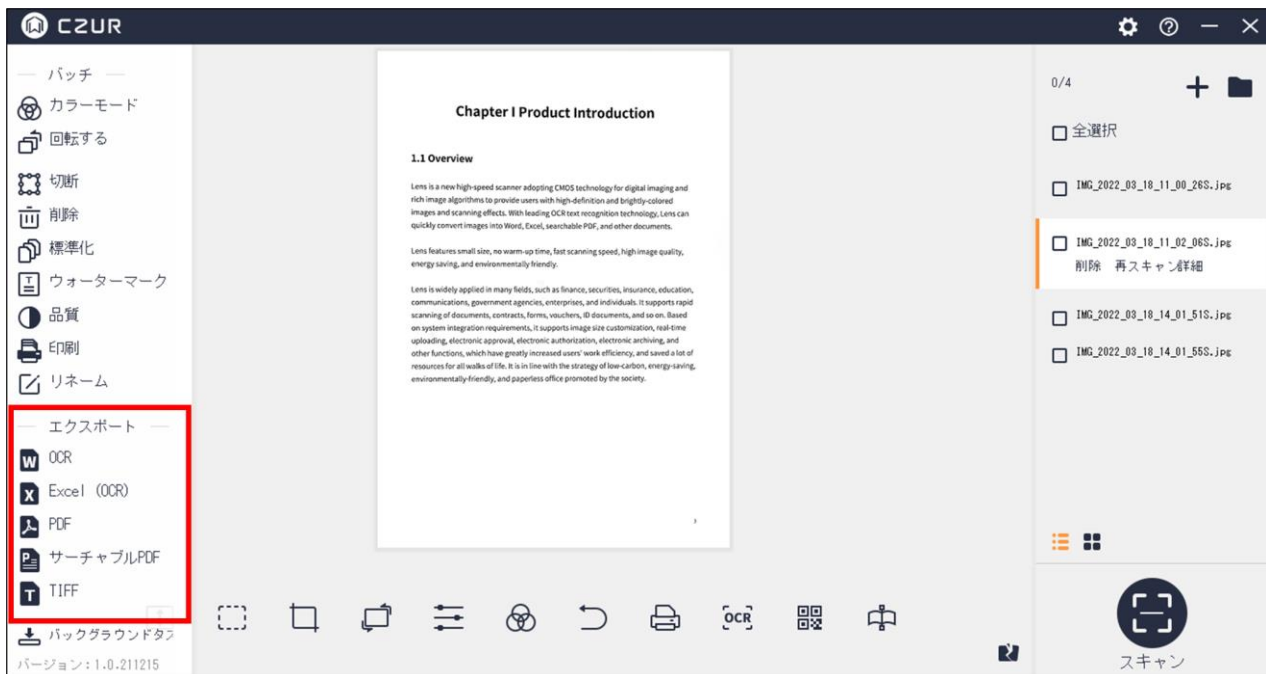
CZUR

— バッチ —
カラーモード
回転する
切断
削除
標準化
ウォーターマーク
品質
印刷
リネーム

— エクスポート —
OCR
Excel (OCR)
PDF
サーチャブルPDF
TIFF

バックグラウンドタ
バージョン：1.0.211215

Chapter I Product Introduction

1.1 Overview

Lens is a new high-speed scanner adopting CMOS technology for digital imaging and rich image algorithms to provide users with high-definition and brightly-colored images and scanning effects. With leading OCR text recognition technology, Lens can quickly convert images into Word, Excel, searchable PDF, and other documents.

Lens features small size, no warm-up time, fast scanning speed, high image quality, energy saving, and environmentally friendly.

Lens is widely applied in many fields, such as finance, securities, insurance, education, communications, government agencies, enterprises, and individuals. It supports rapid scanning of documents, contracts, forms, vouchers, ID documents, and so on. Based on system integration requirements, it supports image size customization, real-time uploading, electronic approval, electronic authorization, electronic archiving, and other functions, which have greatly increased users' work efficiency, and saved a lot of resources for all walks of life. It is in line with the strategy of low-carbon, energy-saving, environmentally-friendly, and paperless office promoted by the society.

OCR

0/4
全選択
IMG_2022_03_18_11_00_26S.jpg
IMG_2022_03_18_11_02_06S.jpg
削除　再スキャン詳細
IMG_2022_03_18_14_01_51S.jpg
IMG_2022_03_18_14_01_55S.jpg

スキャン